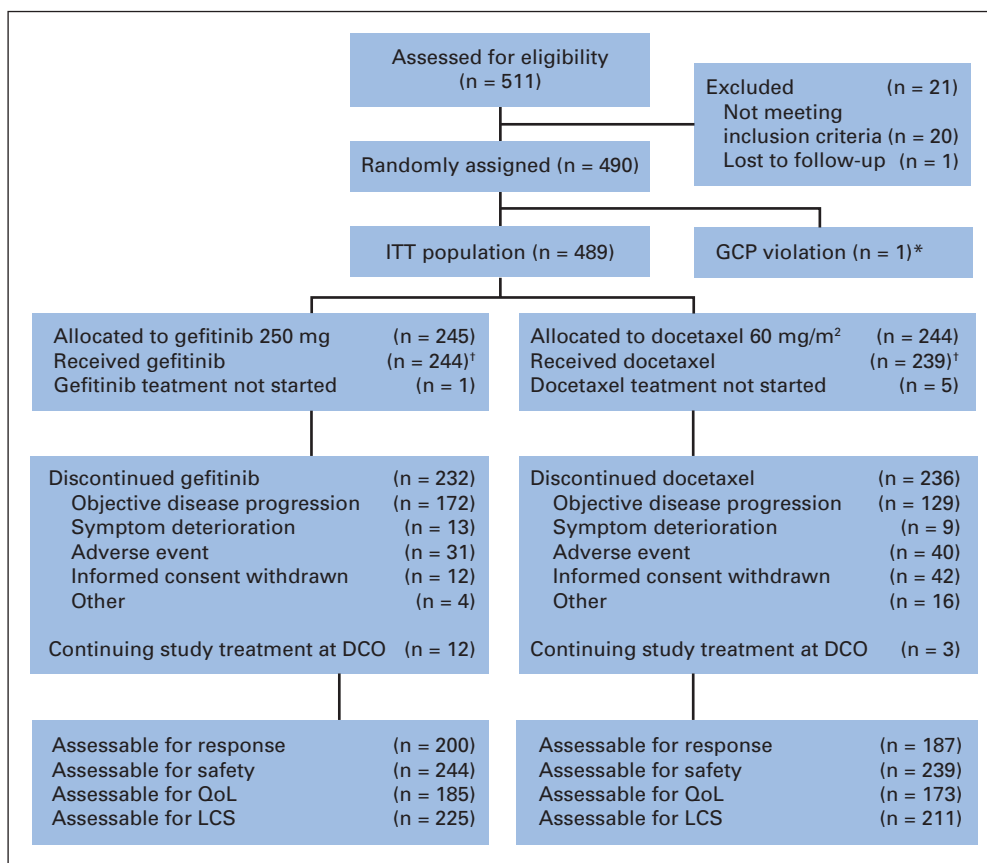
Assessed for eligibility (n = 511)

Excluded (n = 21)
Not meeting inclusion criteria (n = 20)
Lost to follow-up (n = 1)

Randomly assigned (n = 490)

ITT population (n = 489)

GCP violation (n = 1)*

Allocated to gefitinib 250 mg (n = 245)
Received gefitinib (n = 244)$^†$
Gefitinib teatment not started (n = 1)

Allocated to docetaxel 60 mg/m$^2$ (n = 244)
Received docetaxel (n = 239)$^†$
Docetaxel teatment not started (n = 5)

Discontinued gefitinib (n = 232)
Objective disease progression (n = 172)
Symptom deterioration (n = 13)
Adverse event (n = 31)
Informed consent withdrawn (n = 12)
Other (n = 4)

Continuing study treatment at DCO (n = 12)

Discontinued docetaxel (n = 236)
Objective disease progression (n = 129)
Symptom deterioration (n = 9)
Adverse event (n = 40)
Informed consent withdrawn (n = 42)
Other (n = 16)

Continuing study treatment at DCO (n = 3)

Assessable for response (n = 200)
Assessable for safety (n = 244)
Assessable for QoL (n = 185)
Assessable for LCS (n = 225)

Assessable for response (n = 187)
Assessable for safety (n = 239)
Assessable for QoL (n = 173)
Assessable for LCS (n = 211)